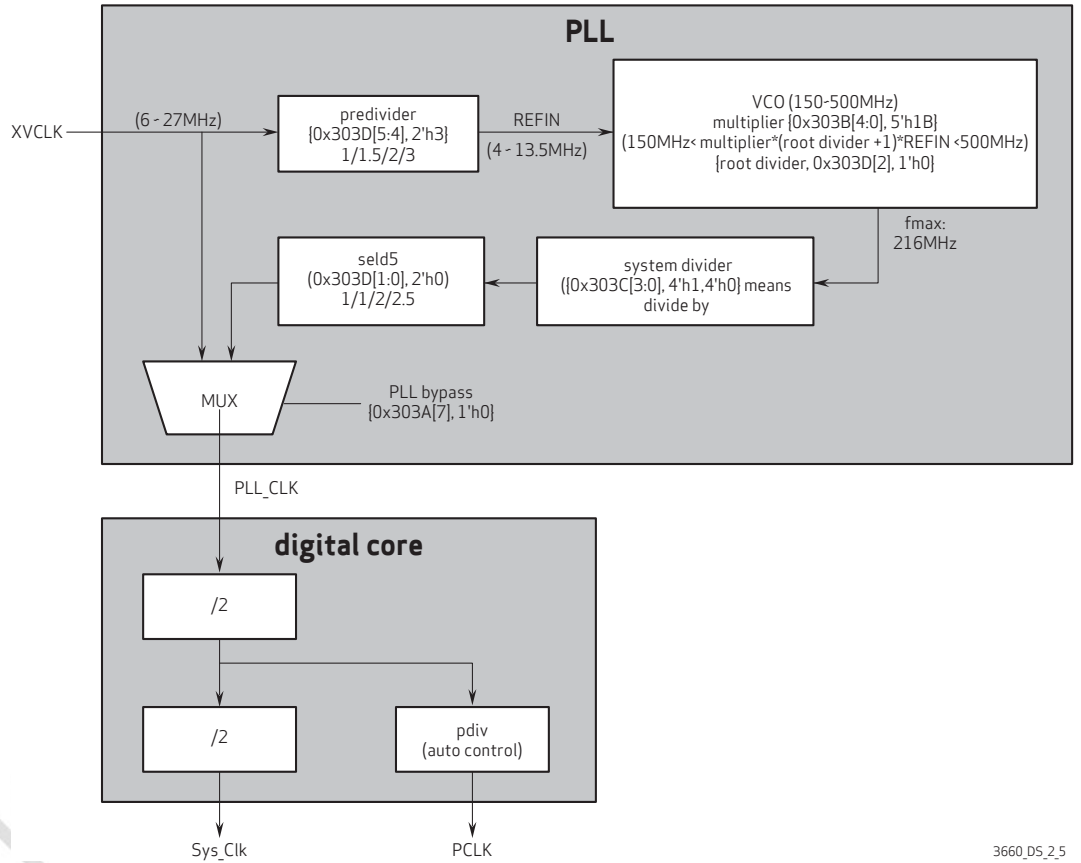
PLL

XVCLK

(6 - 27MHz)

predivider
{0x303D[5:4], 2'h3}
1/1.5/2/3

REFIN

(4 - 13.5MHz)

VCO (150-500MHz)
multiplier {0x303B[4:0], 5'h1B}
(150MHz< multiplier*(root divider +1)*REFIN <500MHz)
{root divider, 0x303D[2], 1'h0}

fmax:
216MHz

seld5
(0x303D[1:0], 2'h0)
1/1/2/2.5

system divider
({0x303C[3:0], 4'h1,4'h0} means
divide by

MUX

PLL bypass
{0x303A[7], 1'h0}

PLL_CLK

digital core

/2

/2

pdiv
(auto control)

Sys_Clk

PCLK

3660_DS_2_5